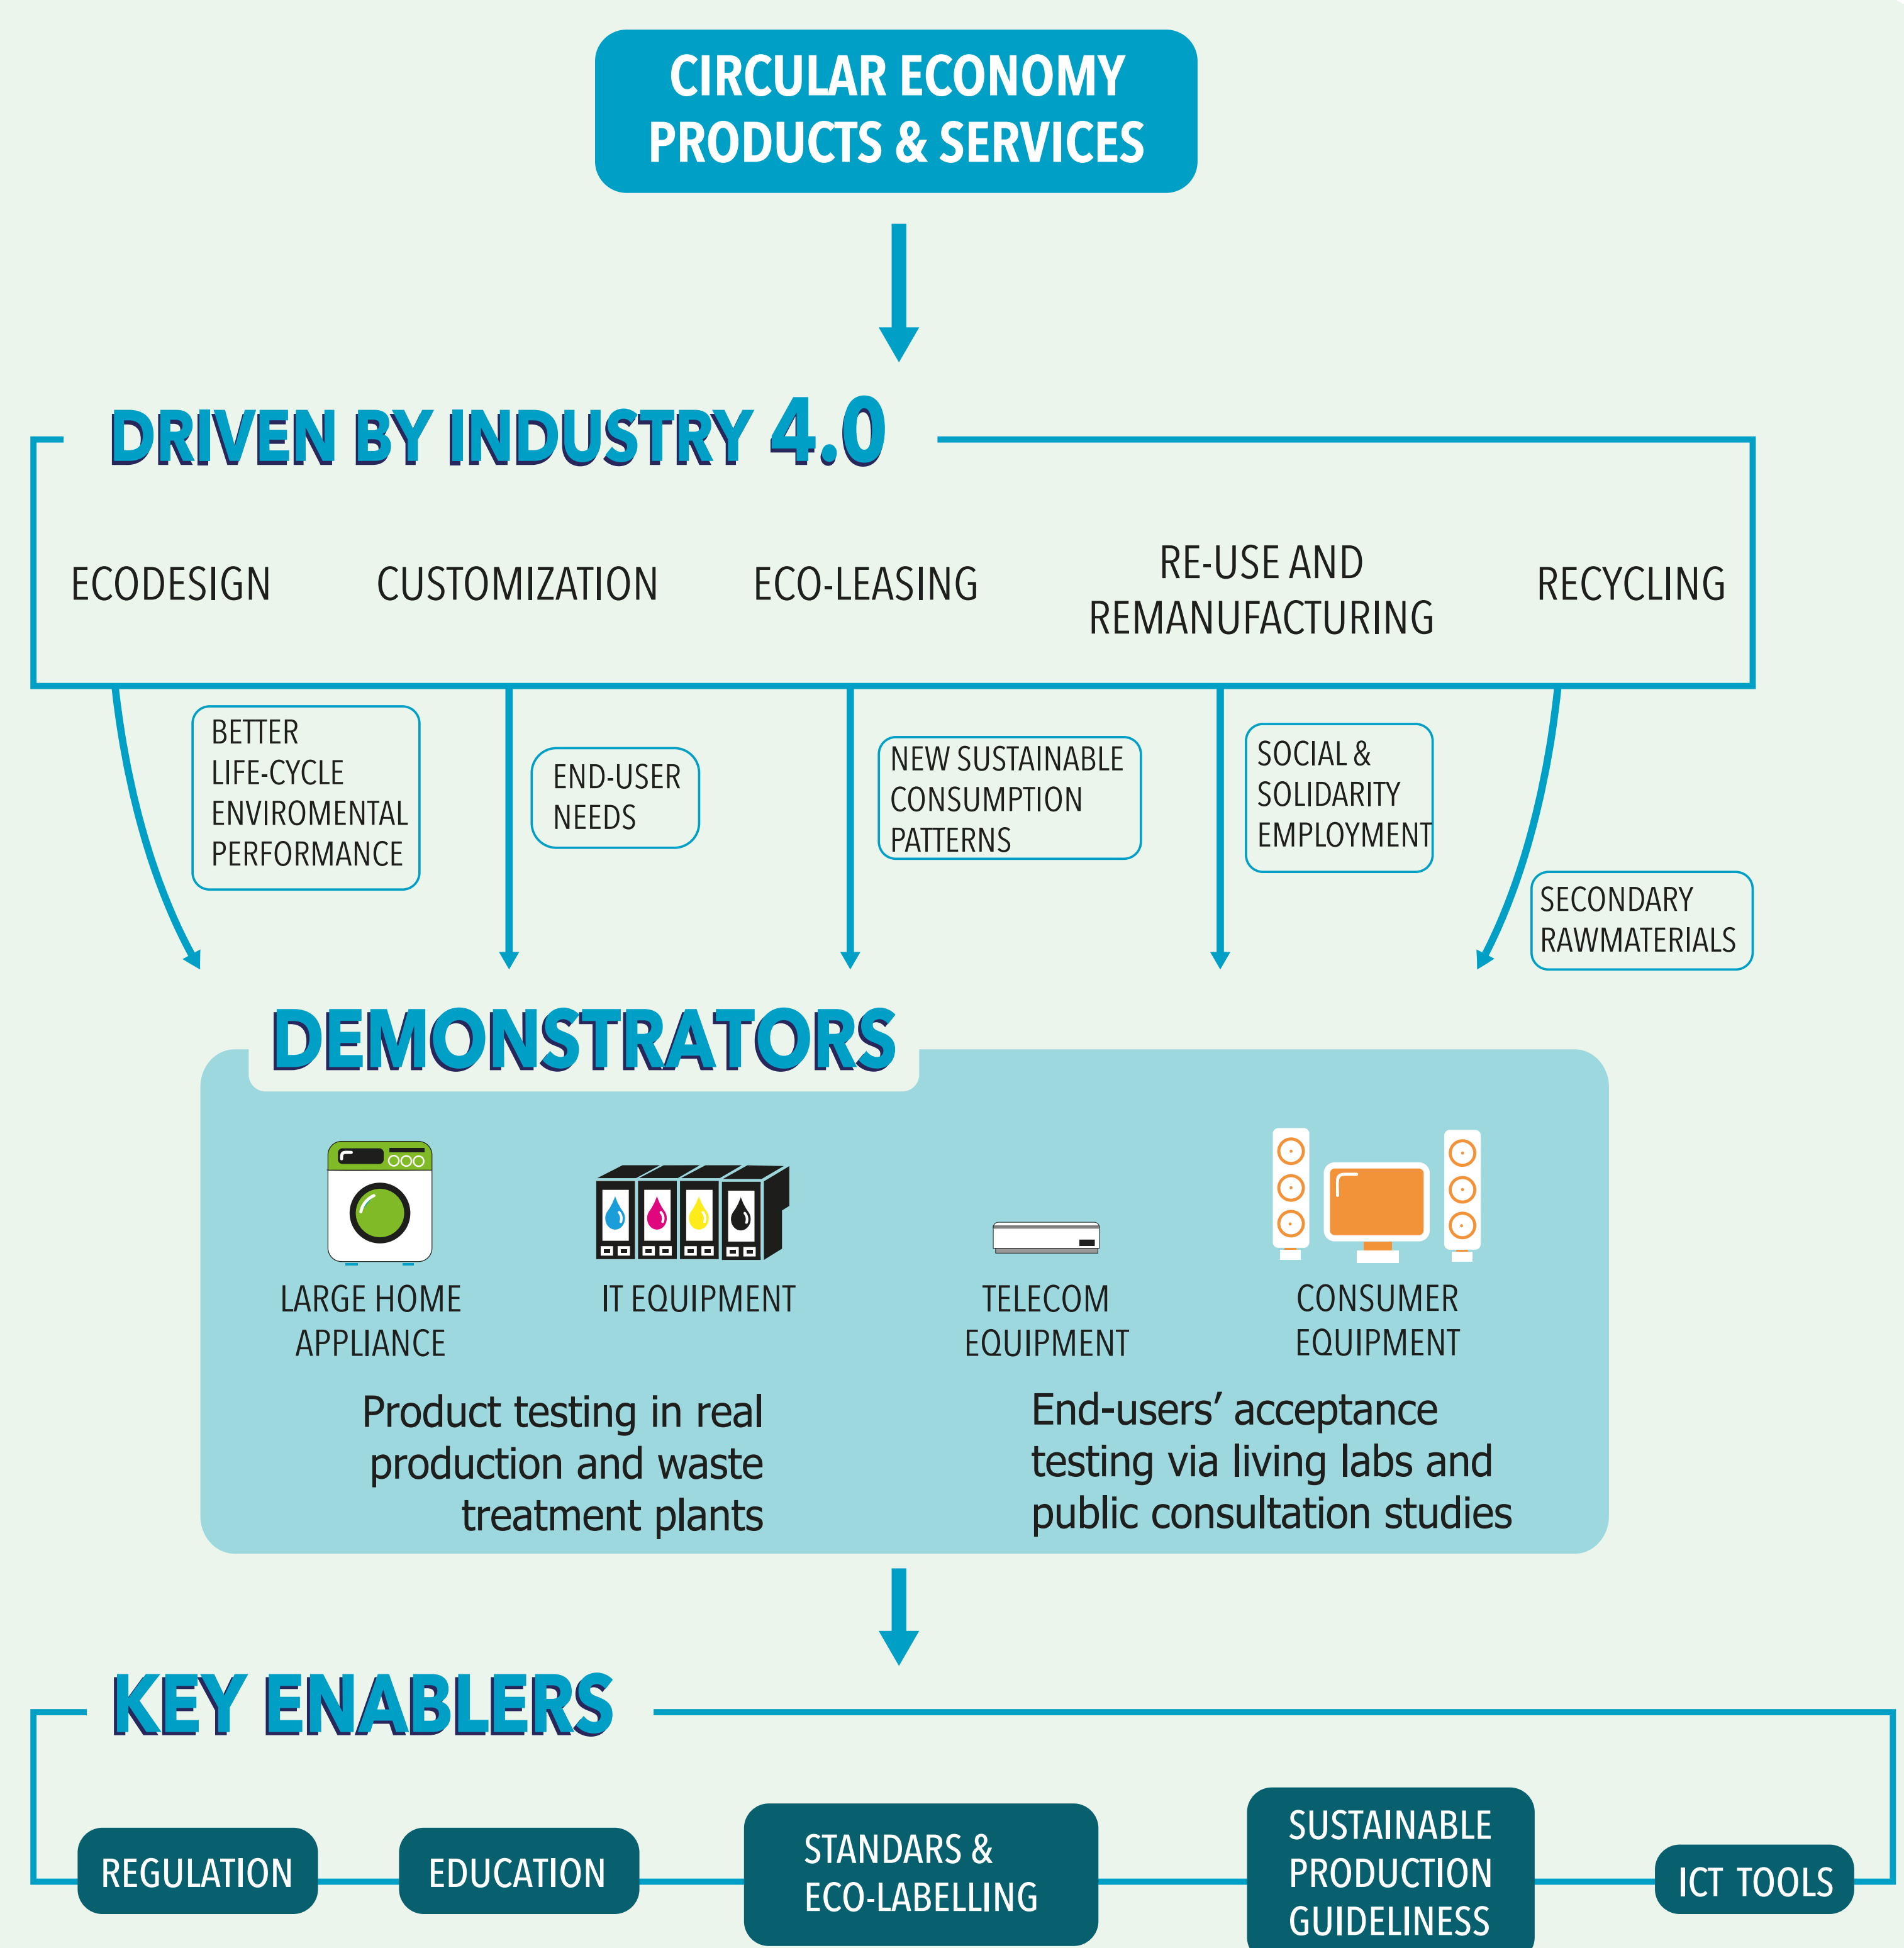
CIRCULAR ECONOMY PRODUCTS & SERVICES

DRIVEN BY INDUSTRY 4.0

ECODESIGN

CUSTOMIZATION

ECO-LEASING

RE-USE AND REMANUFACTURING

RECYCLING

BETTER LIFE-CYCLE ENVIROMENTAL PERFORMANCE

END-USER NEEDS

NEW SUSTAINABLE CONSUMPTION PATTERNS

SOCIAL & SOLIDARITY EMPLOYMENT

SECONDARY RAWMATERIALS

DEMONSTRATORS

LARGE HOME APPLIANCE

IT EQUIPMENT

TELECOM EQUIPMENT

CONSUMER EQUIPMENT

Product testing in real production and waste treatment plants

End-users' acceptance testing via living labs and public consultation studies

KEY ENABLERS

REGULATION

EDUCATION

STANDARS & ECO-LABELLING

SUSTAINABLE PRODUCTION GUIDELINESS

ICT TOOLS